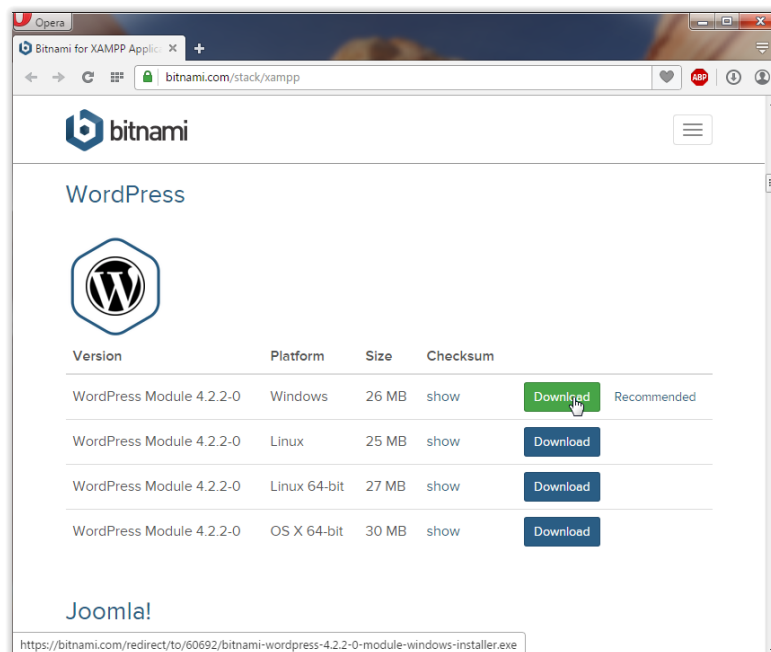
Opera

Bitnami for XAMPP Applic

bitnami.com/stack/xampp

ABP

bitnami

WordPress

| Version | Platform | Size | Checksum | | |
|---|---|---|---|---|---|
| WordPress Module 4.2.2-0 | Windows | 26 MB | show | Download | Recommended |
| WordPress Module 4.2.2-0 | Linux | 25 MB | show | Download | |
| WordPress Module 4.2.2-0 | Linux 64-bit | 27 MB | show | Download | |
| WordPress Module 4.2.2-0 | OS X 64-bit | 30 MB | show | Download | |

Joomla!

https://bitnami.com/redirect/to/60692/bitnami-wordpress-4.2.2-0-module-windows-installer.exe